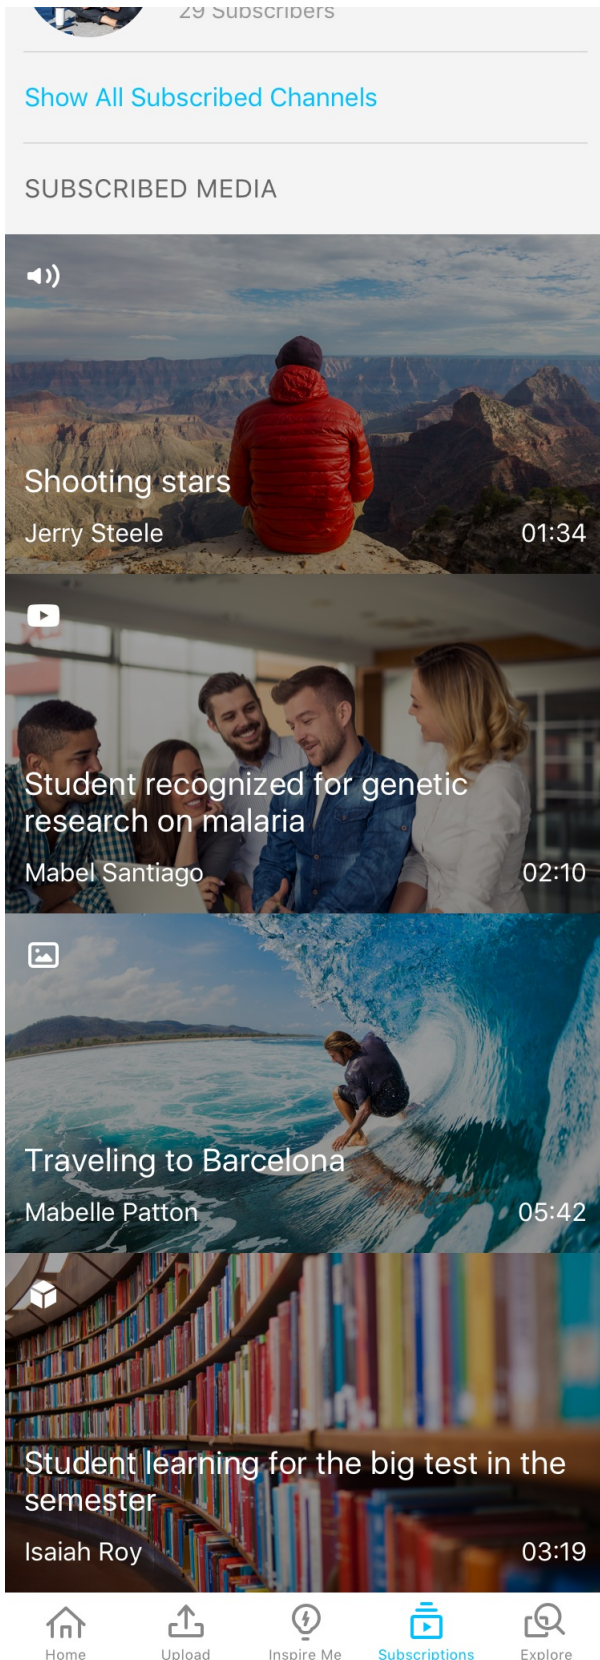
29 Subscribers

Show All Subscribed Channels

SUBSCRIBED MEDIA

Shooting stars
Jerry Steele
01:34

Student recognized for genetic research on malaria
Mabel Santiago
02:10

Traveling to Barcelona
Mabelle Patton
05:42

Student learning for the big test in the semester
Isaiah Roy
03:19

Home
Upload
Inspire Me
Subscriptions
Explore